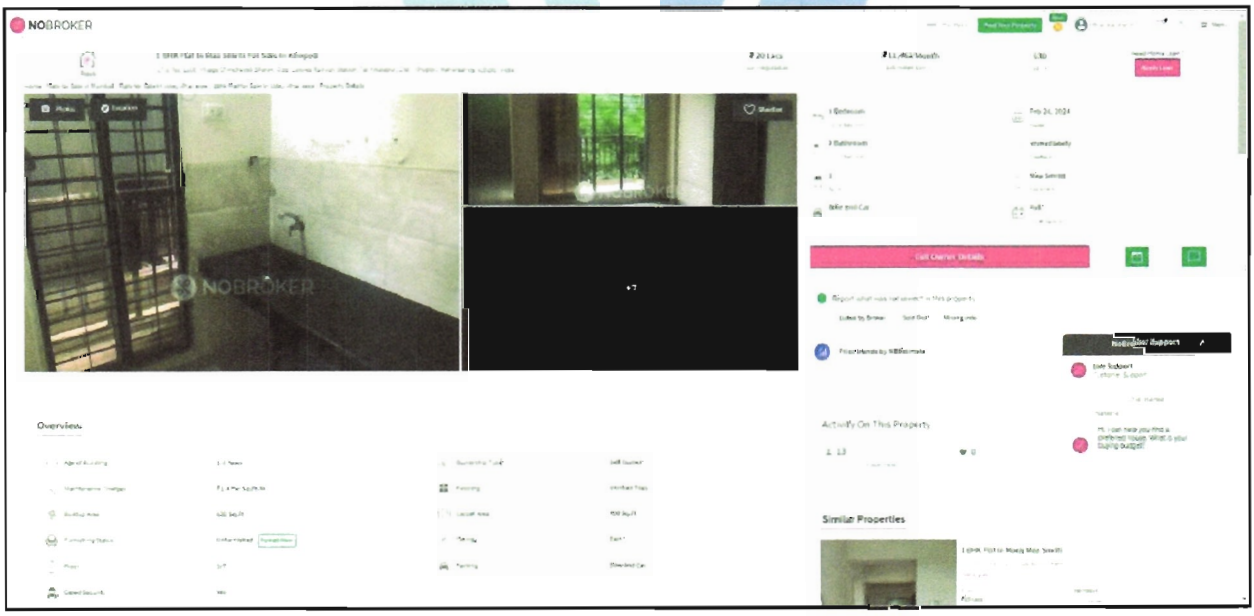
NOBROKER

Post Your Property

1 BHK Flat In Maa Shanti For Sale In Kanjurd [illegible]

₹ 20 Lacs

₹ 11,450/Month

Book Loan

Photos Location

Shortlist

NOBROKER

NOBROKER

+7

1 Bedroom

Feb 26, 2024

1 Bathroom

Bike and Car

Get Owner Details

Report what was not correct in this property

Price trends by NBEstimate

NoBroker Support

Live Support

Hi, I can help you find a preferred house. What is your buying budget?

Activity On This Property

13

0

Overview

Similar Properties

1 BHK Flat In Maa Shanti